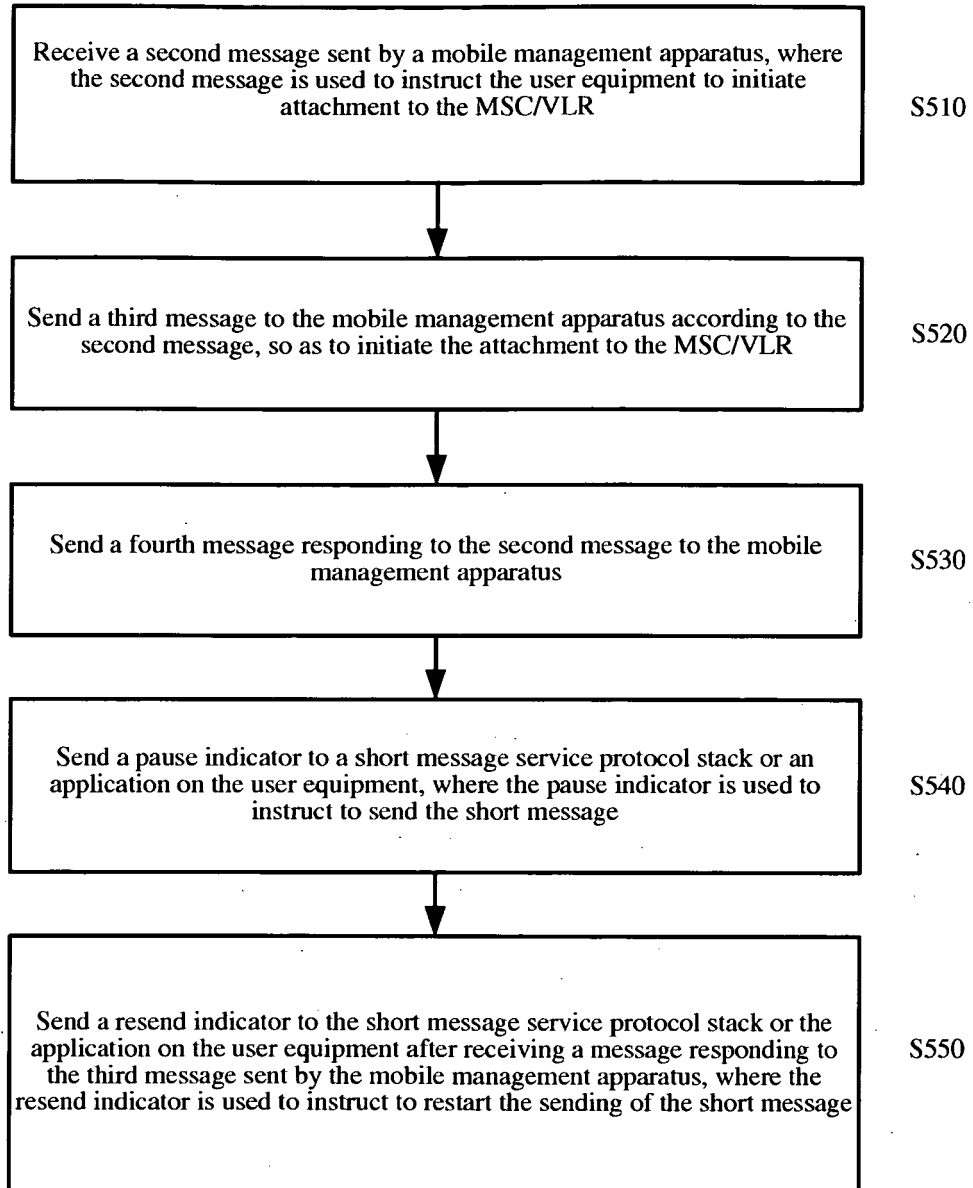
Receive a second message sent by a mobile management apparatus, where the second message is used to instruct the user equipment to initiate attachment to the MSC/VLR

S510

Send a third message to the mobile management apparatus according to the second message, so as to initiate the attachment to the MSC/VLR

S520

Send a fourth message responding to the second message to the mobile management apparatus

S530

Send a pause indicator to a short message service protocol stack or an application on the user equipment, where the pause indicator is used to instruct to send the short message

S540

Send a resend indicator to the short message service protocol stack or the application on the user equipment after receiving a message responding to the third message sent by the mobile management apparatus, where the resend indicator is used to instruct to restart the sending of the short message

S550